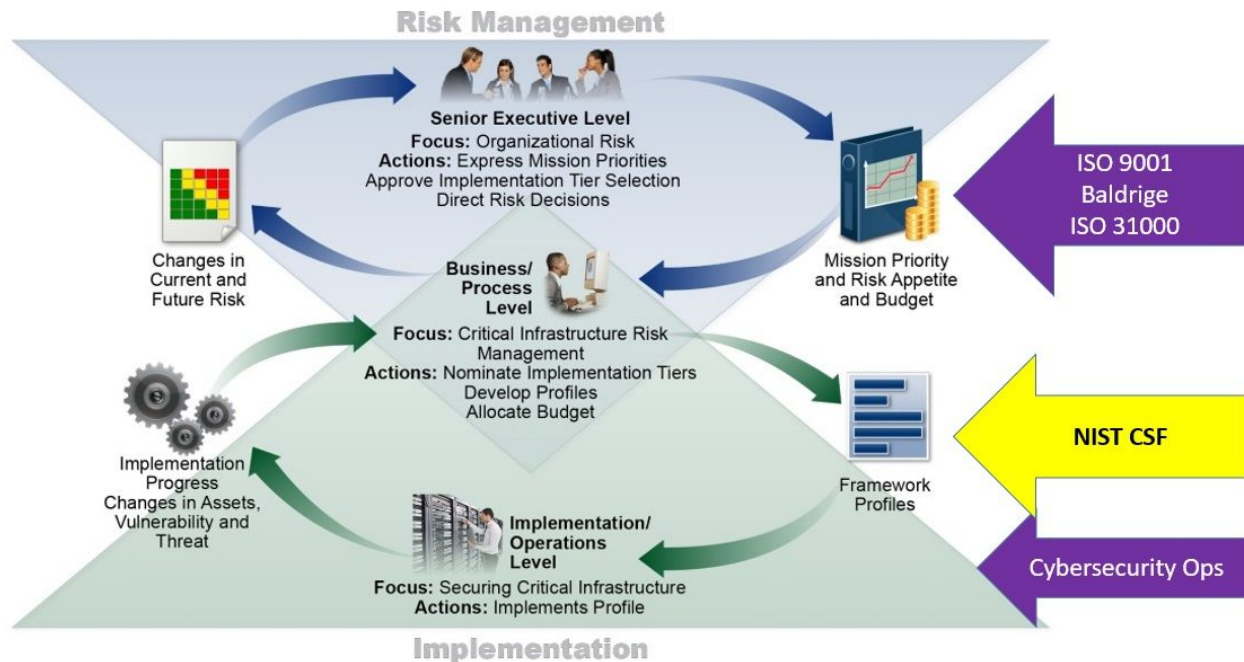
Risk Management

Senior Executive Level
Focus: Organizational Risk
Actions: Express Mission Priorities
Approve Implementation Tier Selection
Direct Risk Decisions

ISO 9001
Baldrige
ISO 31000

Changes in Current and Future Risk

Mission Priority and Risk Appetite and Budget

Business/ Process Level
Focus: Critical Infrastructure Risk Management
Actions: Nominate Implementation Tiers
Develop Profiles
Allocate Budget

NIST CSF

Implementation Progress
Changes in Assets, Vulnerability and Threat

Framework Profiles

Implementation/ Operations Level
Focus: Securing Critical Infrastructure
Actions: Implements Profile

Cybersecurity Ops

Implementation